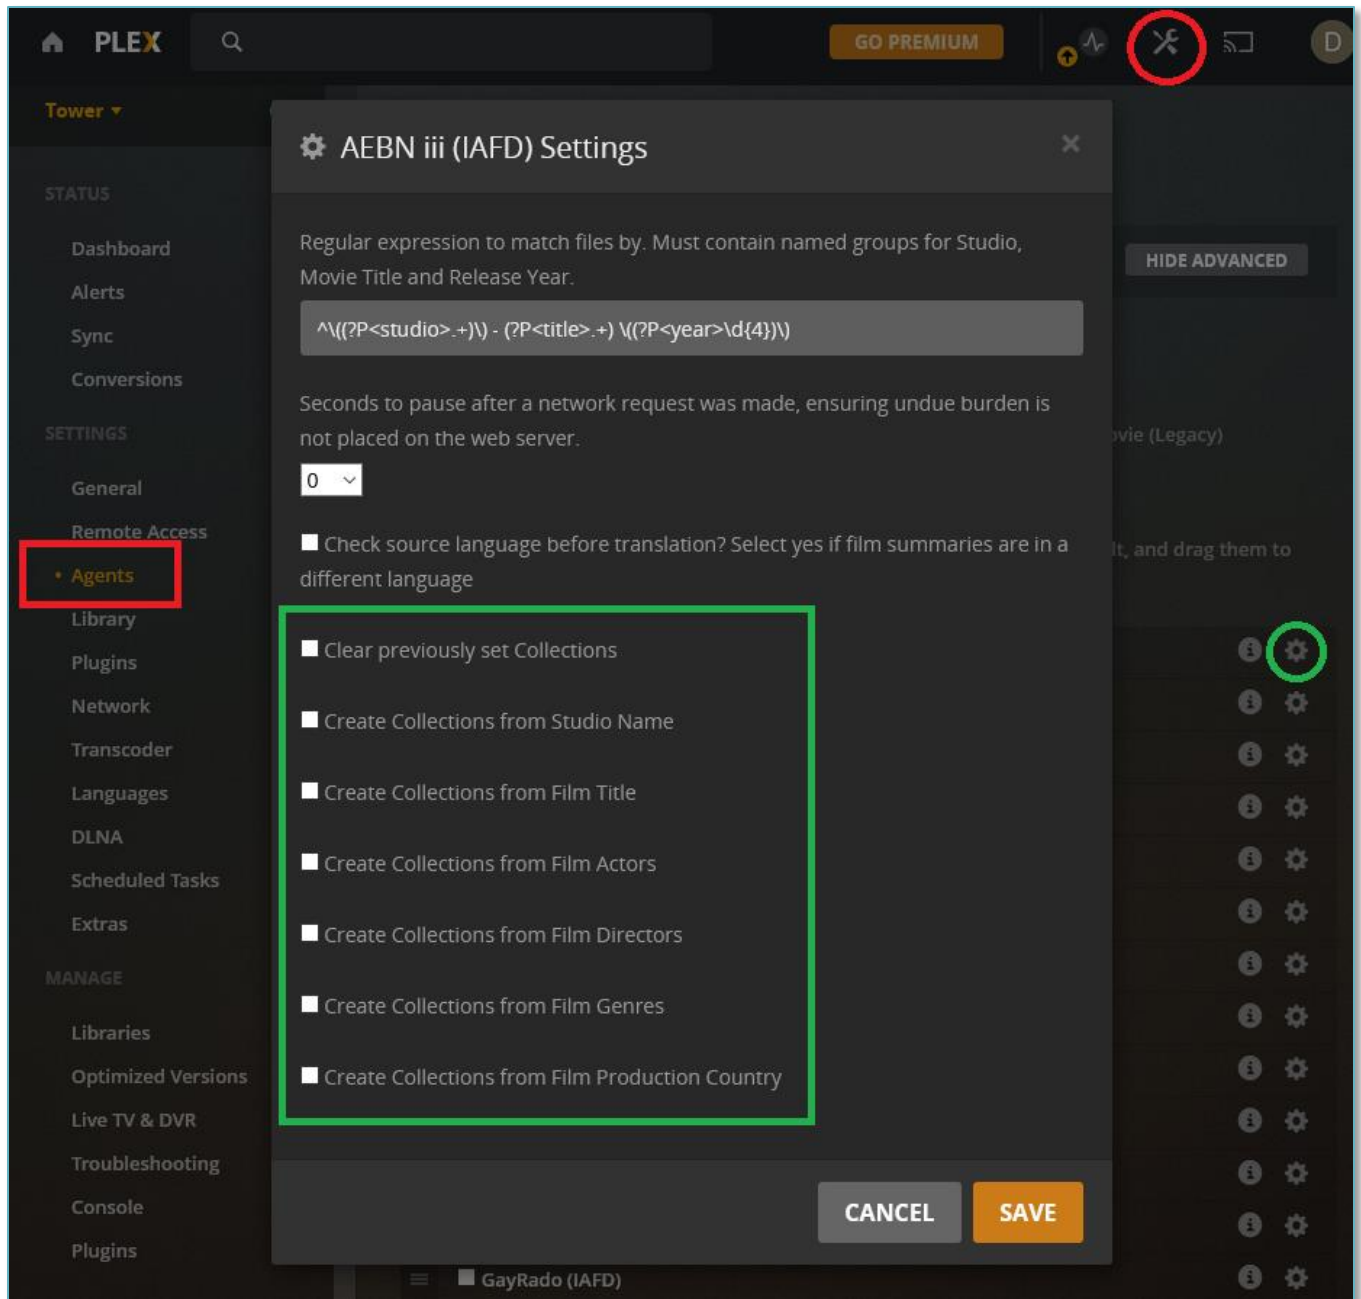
PLEX

GO PREMIUM

D

Tower ▾

STATUS

Dashboard

Alerts

Sync

Conversions

SETTINGS

General

Remote Access

Agents

Library

Plugins

Network

Transcoder

Languages

DLNA

Scheduled Tasks

Extras

MANAGE

Libraries

Optimized Versions

Live TV & DVR

Troubleshooting

Console

Plugins

AEBN iii (IAFD) Settings

×

Regular expression to match files by. Must contain named groups for Studio, Movie Title and Release Year.

^\((?P<studio>.+)\) - (?P<title>.+) \((?P<year>\d{4})\)

Seconds to pause after a network request was made, ensuring undue burden is not placed on the web server.

0

Check source language before translation? Select yes if film summaries are in a different language

Clear previously set Collections

Create Collections from Studio Name

Create Collections from Film Title

Create Collections from Film Actors

Create Collections from Film Directors

Create Collections from Film Genres

Create Collections from Film Production Country

CANCEL

SAVE

HIDE ADVANCED

ovie (Legacy)

lt, and drag them to

GayRado (IAFD)